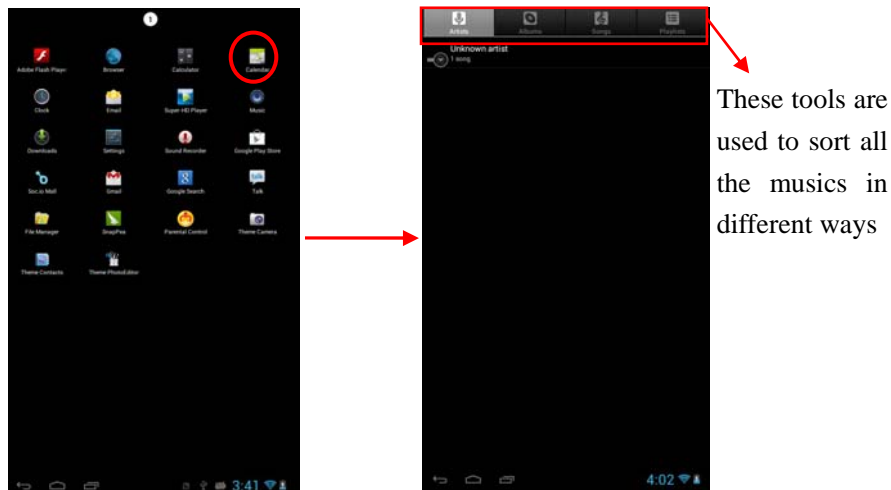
1

Adobe Flash Player
Browser
Calculator
Calendar
Clock
Email
Super-HD Player
Music
Downloads
Settings
Sound Recorder
Google Play Store
Soc.io Mall
Gmail
Google Search
Talk
File Manager
SnapPea
Parental Control
Theme Camera
Theme Contacts
Theme PhotoEditor

3:41

Artists
Albums
Songs
Playlists

Unknown artist
1 song

4:02

These tools are used to sort all the musics in different ways